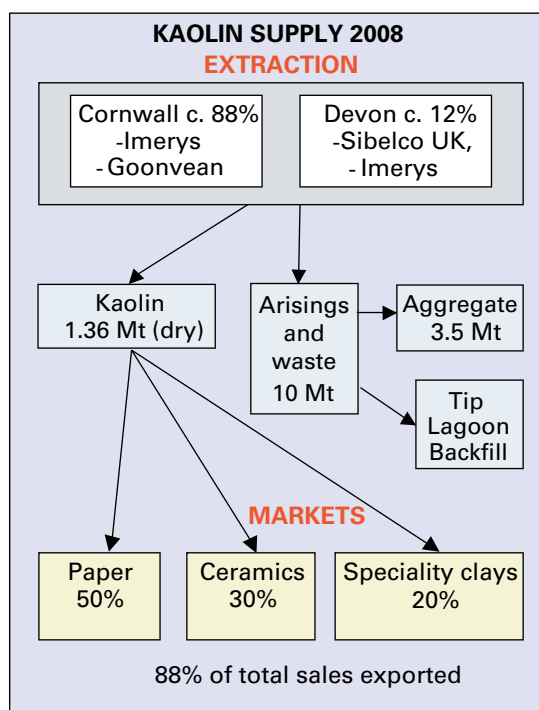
KAOLIN SUPPLY 2008
EXTRACTION

Cornwall c. 88%
-Imerys
- Goonvean

Devon c. 12%
-Sibelco UK,
- Imerys

Kaolin
1.36 Mt (dry)

Arisings
and
waste
10 Mt

Aggregate
3.5 Mt

Tip
Lagoon
Backfill

MARKETS

Paper
50%

Ceramics
30%

Speciality clays
20%

88% of total sales exported